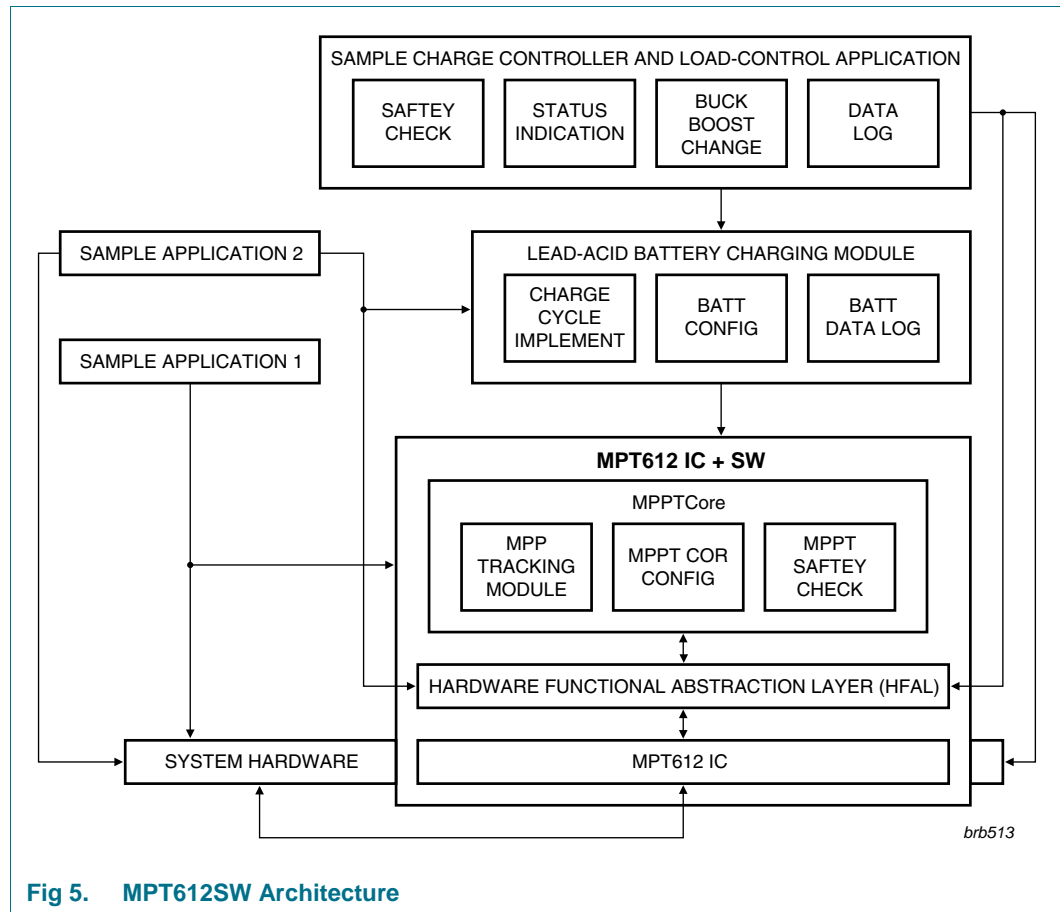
SAMPLE CHARGE CONTROLLER AND LOAD-CONTROL APPLICATION

SAFTEY CHECK

STATUS INDICATION

BUCK BOOST CHANGE

DATA LOG

SAMPLE APPLICATION 2

LEAD-ACID BATTERY CHARGING MODULE

CHARGE CYCLE IMPLEMENT

BATT CONFIG

BATT DATA LOG

SAMPLE APPLICATION 1

MPT612 IC + SW

MPPTCore

MPP TRACKING MODULE

MPPT COR CONFIG

MPPT SAFTEY CHECK

HARDWARE FUNCTIONAL ABSTRACTION LAYER (HFAL)

SYSTEM HARDWARE

MPT612 IC

brb513

Fig 5. MPT612SW Architecture